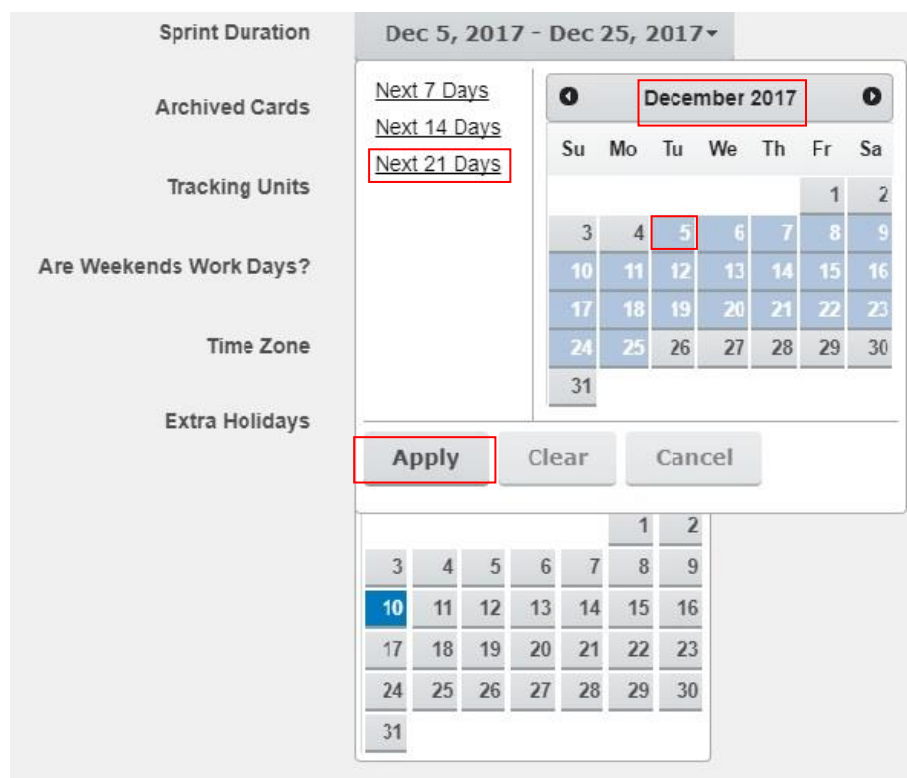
Sprint Duration
Dec 5, 2017 - Dec 25, 2017

Archived Cards

Tracking Units

Are Weekends Work Days?

Time Zone

Extra Holidays

Next 7 Days
Next 14 Days
Next 21 Days

December 2017

| Su | Mo | Tu | We | Th | Fr | Sa |
|---|---|---|---|---|---|---|
| | | | | | 1 | 2 |
| 3 | 4 | 5 | 6 | 7 | 8 | 9 |
| 10 | 11 | 12 | 13 | 14 | 15 | 16 |
| 17 | 18 | 19 | 20 | 21 | 22 | 23 |
| 24 | 25 | 26 | 27 | 28 | 29 | 30 |
| 31 | | | | | | |

Apply
Clear
Cancel

| | | | | | | |
|---|---|---|---|---|---|---|
| | | | | | 1 | 2 |
| 3 | 4 | 5 | 6 | 7 | 8 | 9 |
| 10 | 11 | 12 | 13 | 14 | 15 | 16 |
| 17 | 18 | 19 | 20 | 21 | 22 | 23 |
| 24 | 25 | 26 | 27 | 28 | 29 | 30 |
| 31 | | | | | | |